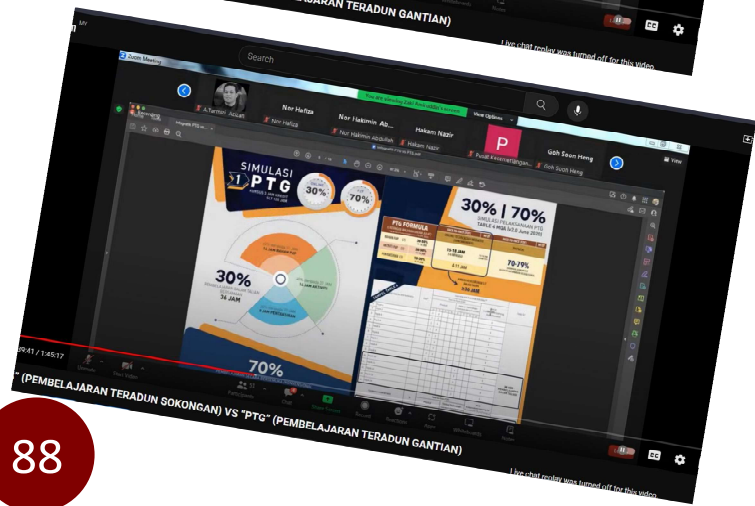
JARAN TERADUN GANTIAN)

Live chat replay was turned off for this video

Search

Zoom Meeting

Nor Hafiza

Nor Hakimin Ab...

Hakam Nazir

P

Goh Seon Heng

Nor Hakimin Abdullah

Hakam Nazir

Goh Seon Heng

SIMULASI PTG

30%

70%

30%

34 JAM

30% | 70%

PTG FORMULA

70%

39:41 / 1:45:17

" (PEMBELAJARAN TERADUN SOKONGAN) VS "PTG" (PEMBELAJARAN TERADUN GANTIAN)

Live chat replay was turned off for this video

88